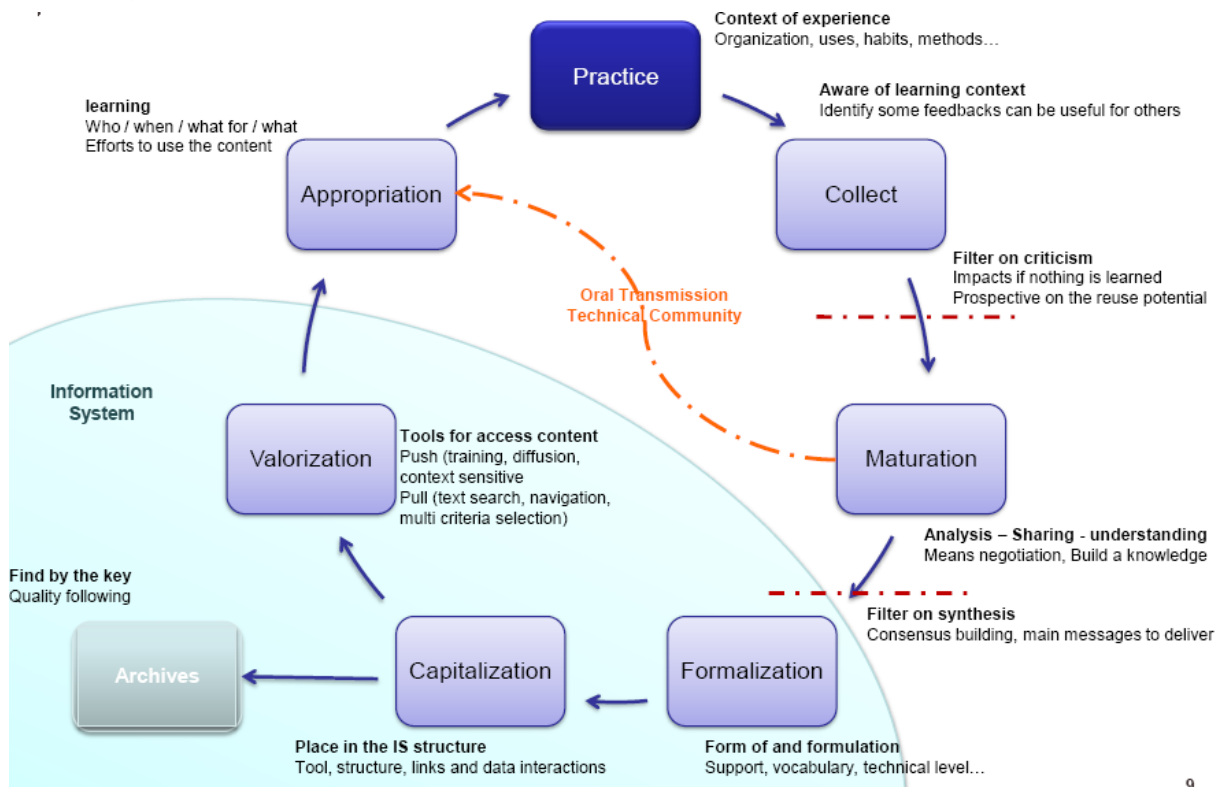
Practice

Context of experience
Organization, uses, habits, methods…

Aware of learning context
Identify some feedbacks can be useful for others

Collect

learning
Who / when / what for / what
Efforts to use the content

Appropriation

Filter on criticism
Impacts if nothing is learned
Prospective on the reuse potential

Oral Transmission
Technical Community

Information System

Valorization

Tools for access content
Push (training, diffusion, context sensitive
Pull (text search, navigation, multi criteria selection)

Maturation

Analysis – Sharing - understanding
Means negotiation, Build a knowledge

Find by the key
Quality following

Filter on synthesis
Consensus building, main messages to deliver

Archives

Capitalization

Formalization

Place in the IS structure
Tool, structure, links and data interactions

Form of and formulation
Support, vocabulary, technical level…

9